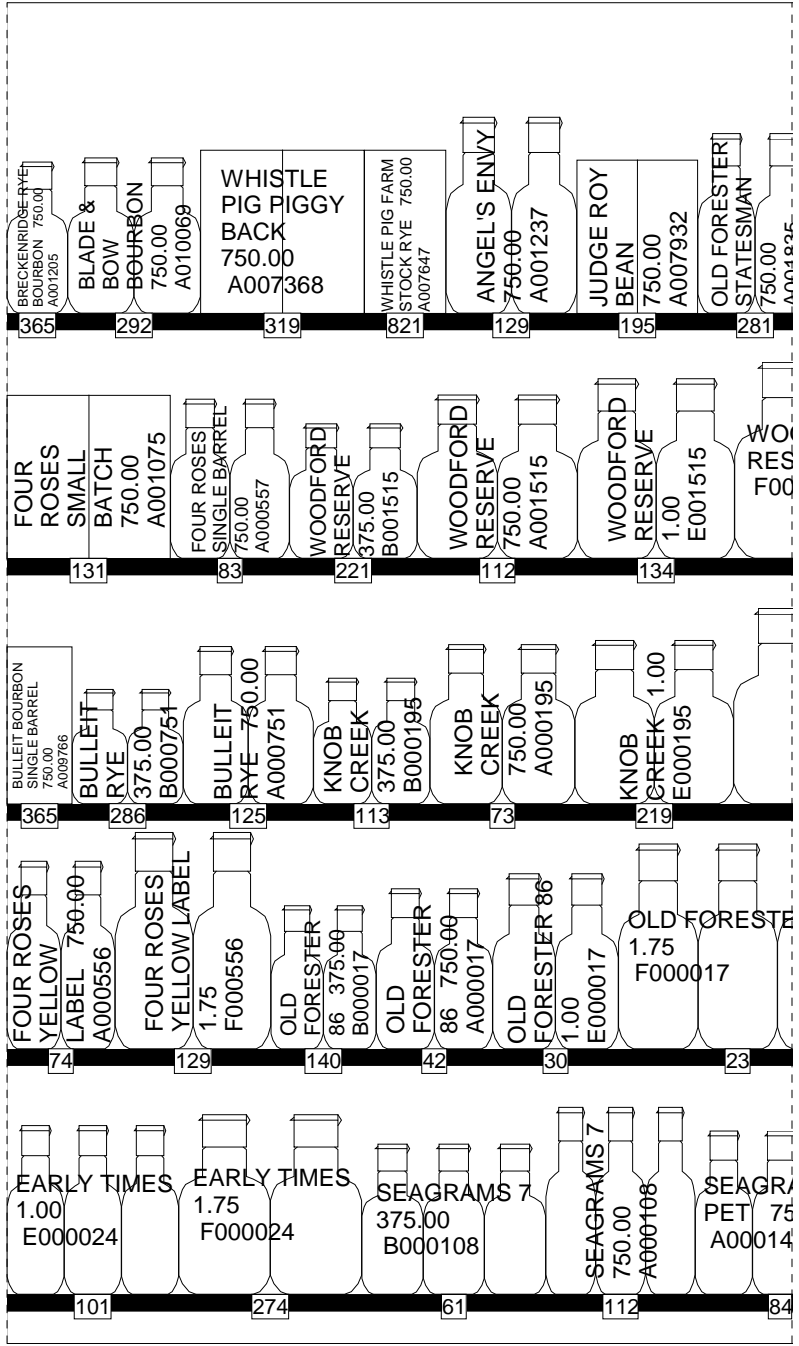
BRECKENRIDGE RYE BOURBON 750.00 A001205
365
BLADE & BOW BOURBON 750.00 A010069
292
WHISTLE PIG PIGGY BACK 750.00 A007368
319
WHISTLE PIG FARM STOCK RYE 750.00 A007647
821
ANGEL'S ENVY 750.00 A001237
129
JUDGE ROY BEAN 750.00 A007932
195
OLD FORESTER STATESMAN 750.00 A001825
281

FOUR ROSES SMALL BATCH 750.00 A001075
131
FOUR ROSES SINGLE BARREL 750.00 A000557
83
WOODFORD RESERVE 375.00 B001515
221
WOODFORD RESERVE 750.00 A001515
112
WOODFORD RESERVE 1.00 E001515
134
WOO RES F00

BULLEIT BOURBON SINGLE BARREL 750.00 A009766
365
BULLEIT RYE 375.00 B000751
286
BULLEIT RYE 750.00 A000751
125
KNOB CREEK 375.00 B000195
113
KNOB CREEK 750.00 A000195
73
KNOB CREEK 1.00 E000195
219

FOUR ROSES YELLOW LABEL 750.00 A000556
74
FOUR ROSES YELLOW LABEL 1.75 F000556
129
OLD FORESTER 86 375.00 B000017
140
OLD FORESTER 86 750.00 A000017
42
OLD FORESTER 86 1.00 E000017
30
OLD FORESTE 1.75 F000017
23

EARLY TIMES 1.00 E000024
101
EARLY TIMES 1.75 F000024
274
SEAGRAMS 7 375.00 B000108
61
SEAGRAMS 7 750.00 A000108
112
SEAGRA PET 75 A00014
84